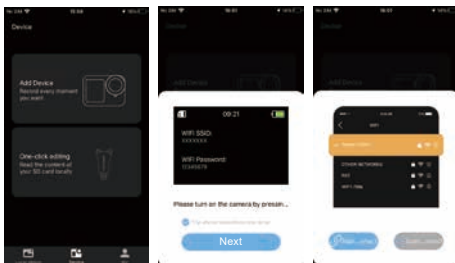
Device

Add Device
Record every moment you want

One-click editing
Read the content of your SD card locally

09:21

WIFI SSID:
XXXXXX

WIFI Password:
12345678

Please turn on the camera by pressin...

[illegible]

Next

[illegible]

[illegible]

OTHER NETWORKS

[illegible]

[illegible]

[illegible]

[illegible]